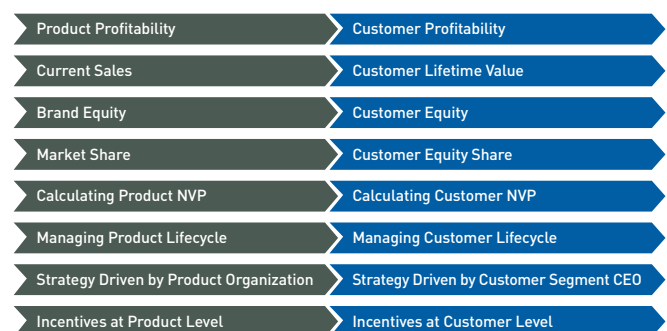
Product Profitability
Customer Profitability

Current Sales
Customer Lifetime Value

Brand Equity
Customer Equity

Market Share
Customer Equity Share

Calculating Product NVP
Calculating Customer NVP

Managing Product Lifecycle
Managing Customer Lifecycle

Strategy Driven by Product Organization
Strategy Driven by Customer Segment CEO

Incentives at Product Level
Incentives at Customer Level